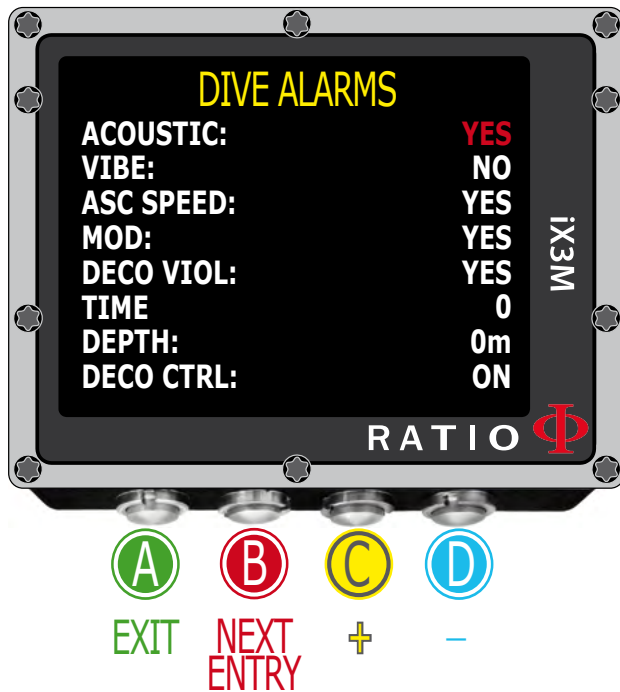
DIVE ALARMS

| | |
|---|---|
| ACOUSTIC: | YES |
| VIBE: | NO |
| ASC SPEED: | YES |
| MOD: | YES |
| DECO VIOL: | YES |
| TIME | 0 |
| DEPTH: | 0m |
| DECO CTRL: | ON |

iX3M

RATIO

A
EXIT

B
NEXT ENTRY

C
+

D
–